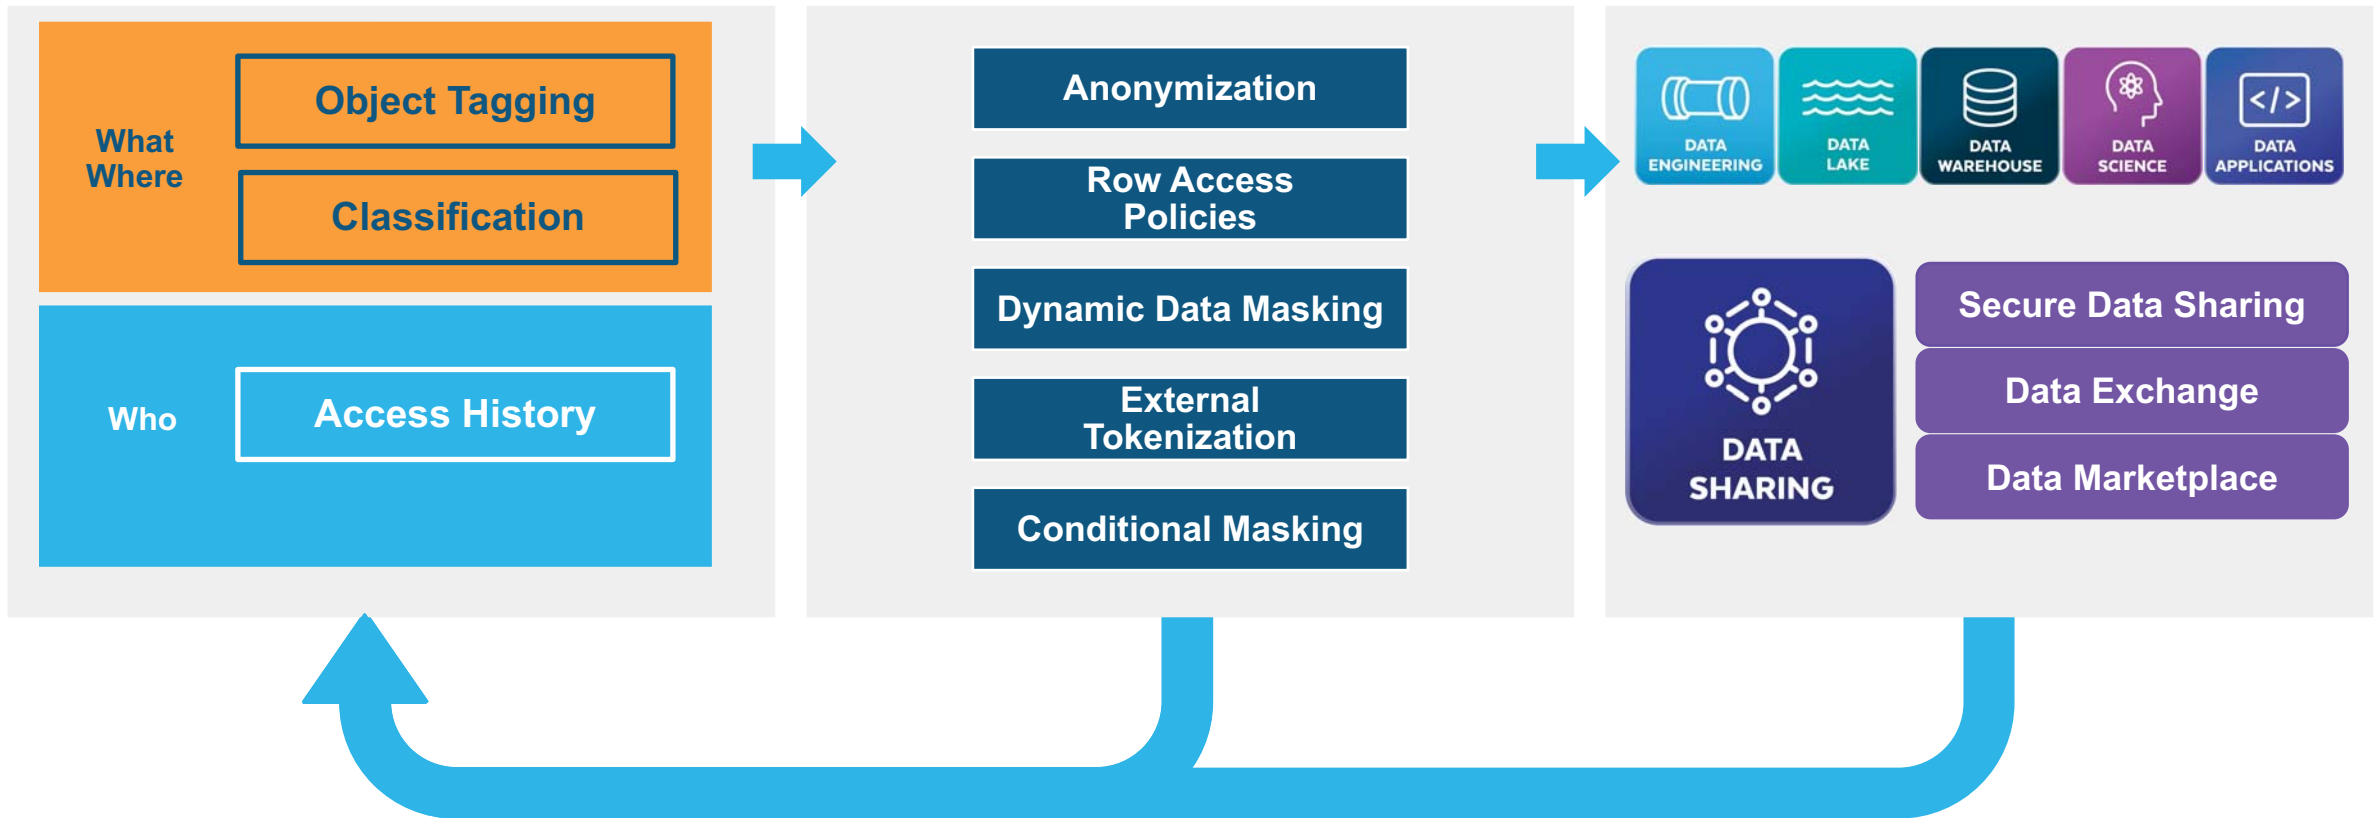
What
Where

Object Tagging

Classification

Who

Access History

Anonymization

Row Access Policies

Dynamic Data Masking

External Tokenization

Conditional Masking

DATA ENGINEERING

DATA LAKE

DATA WAREHOUSE

DATA SCIENCE

DATA APPLICATIONS

DATA SHARING

Secure Data Sharing

Data Exchange

Data Marketplace